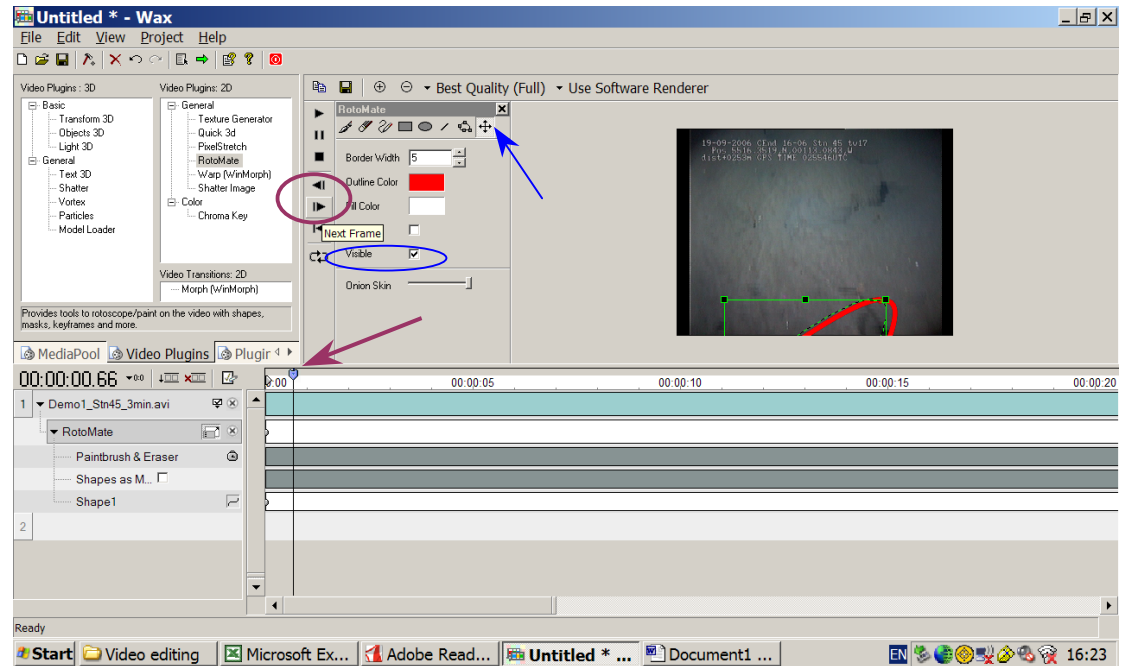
Untitled * - Wax

File Edit View Project Help

Video Plugins : 3D
Basic
Transform 3D
Objects 3D
Light 3D
General
Text 3D
Shatter
Vortex
Particles
Model Loader

Video Plugins: 2D
General
Texture Generator
Quick 3d
PixelStretch
RotoMate
Warp (WinMorph)
Shatter Image
Color
Chroma Key

Video Transitions: 2D
Morph (WinMorph)

Provides tools to rotoscope/paint on the video with shapes, masks, keyframes and more.

MediaPool Video Plugins Plugir

Best Quality (Full) Use Software Renderer

RotoMate
Border Width 5
Outline Color
Fill Color
Next Frame
Visible
Onion Skin

19-09-2006 CEnd 16-06 Stn 45 tv17
Pos 5516 3519 N 0011X-0843 W
dist+0258m GPS TIME 025546UTC

00:00:00.66

0:00 00:00:05 00:00:10 00:00:15 00:00:20

1 Demo1_Stn45_3min.avi
RotoMate
Paintbrush & Eraser
Shapes as M...
Shape1
2

Ready

Start Video editing Microsoft Ex... Adobe Read... Untitled * ... Document1 ... EN 16:23